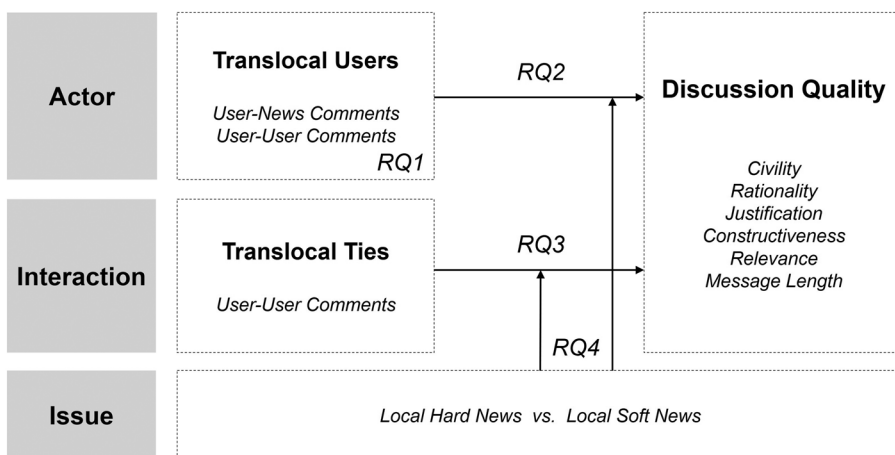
Actor

Translocal Users

User-News Comments
User-User Comments

RQ1

RQ2

Discussion Quality

Civility
Rationality
Justification
Constructiveness
Relevance
Message Length

Interaction

Translocal Ties

User-User Comments

RQ3

RQ4

Issue

Local Hard News vs. Local Soft News